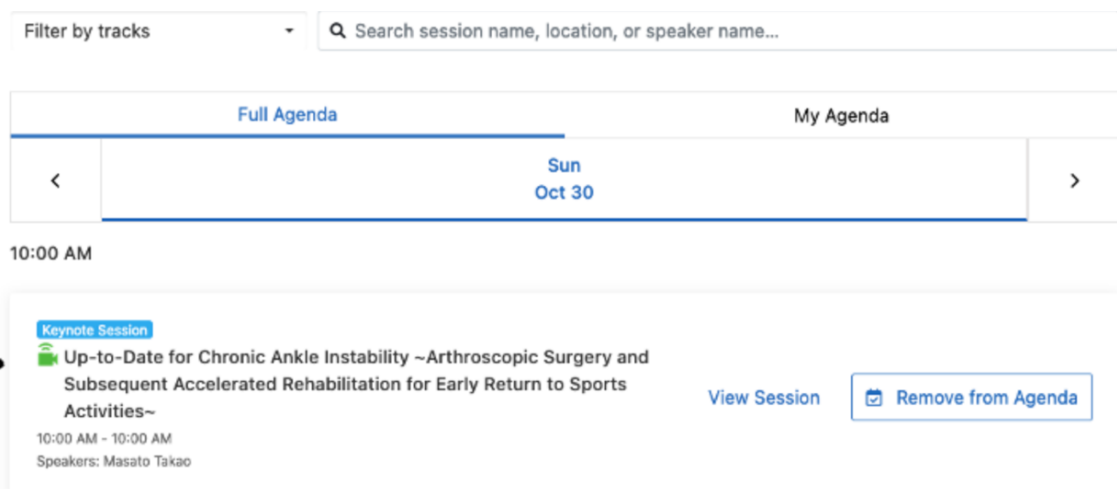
Filter by tracks

Search session name, location, or speaker name...

Full Agenda

My Agenda

Sun
Oct 30

10:00 AM

Keynote Session

Up-to-Date for Chronic Ankle Instability ~Arthroscopic Surgery and Subsequent Accelerated Rehabilitation for Early Return to Sports Activities~

10:00 AM - 10:00 AM

Speakers: Masato Takao

View Session

Remove from Agenda